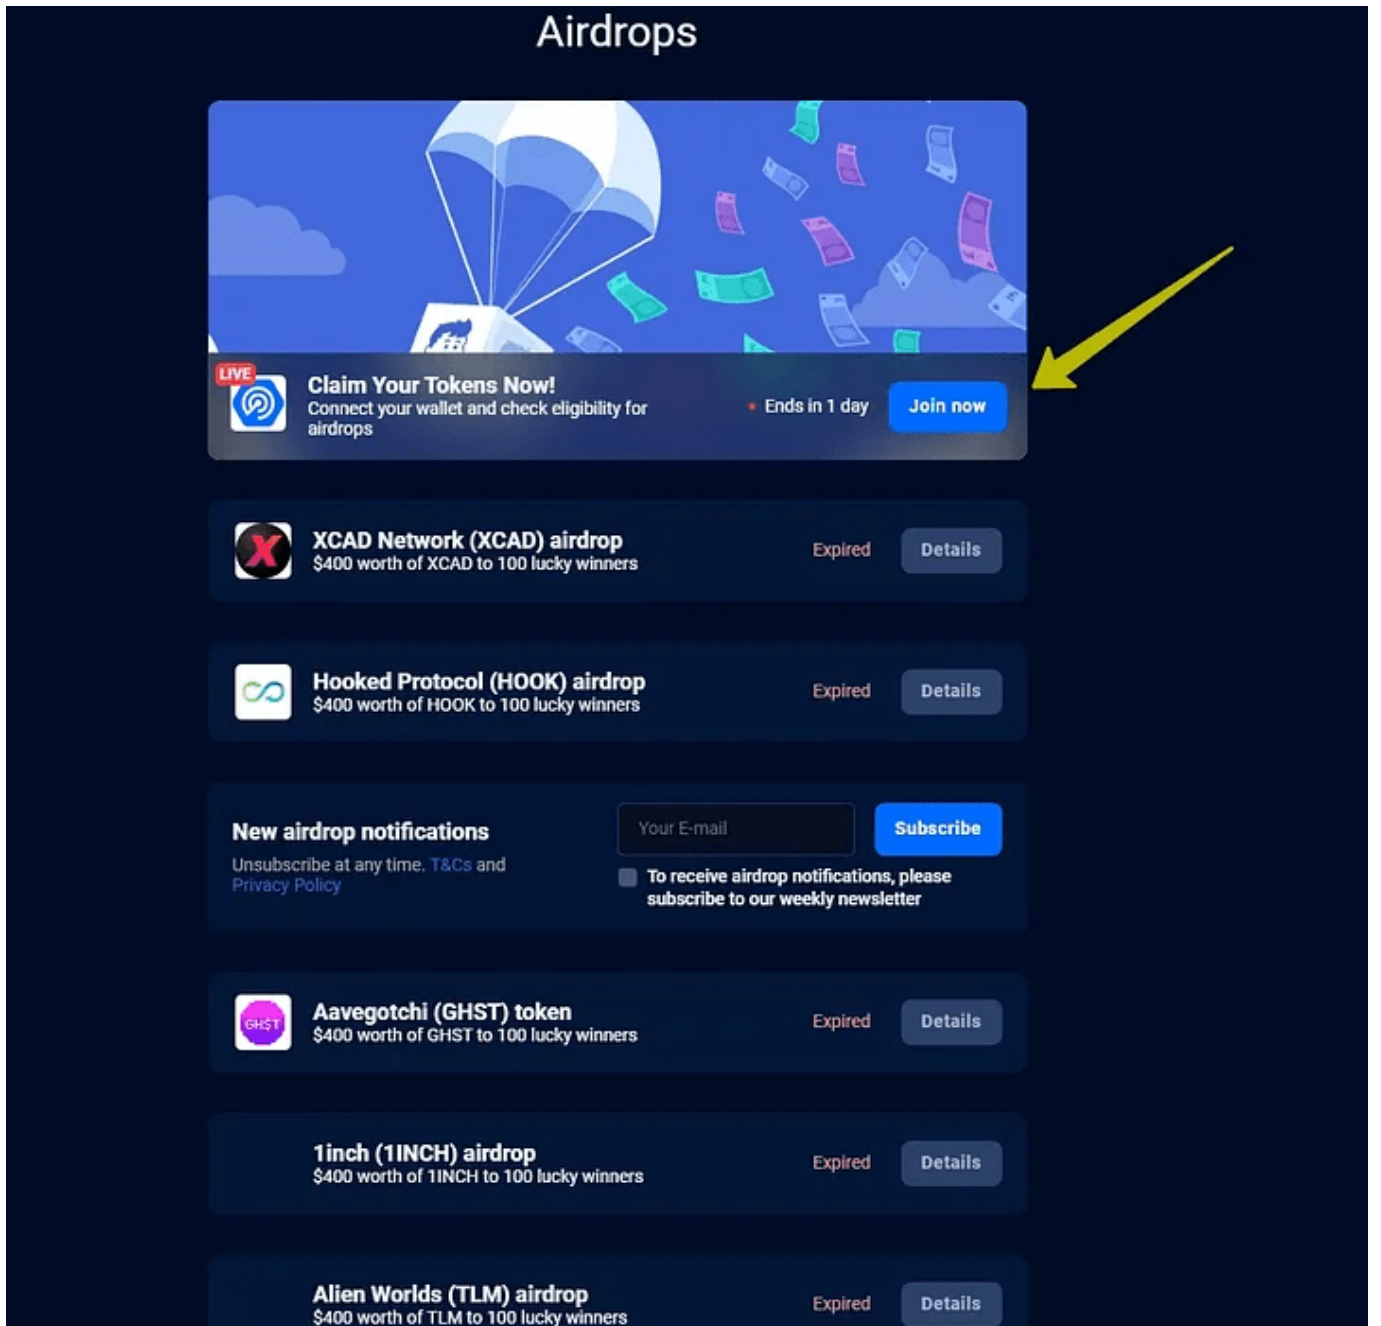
Airdrops

LIVE

Claim Your Tokens Now!
Connect your wallet and check eligibility for airdrops

Ends in 1 day

Join now

XCAD Network (XCAD) airdrop
$400 worth of XCAD to 100 lucky winners

Expired

Details

Hooked Protocol (HOOK) airdrop
$400 worth of HOOK to 100 lucky winners

Expired

Details

New airdrop notifications
Unsubscribe at any time. T&Cs and Privacy Policy

Your E-mail

Subscribe

To receive airdrop notifications, please subscribe to our weekly newsletter

GHST

Aavegotchi (GHST) token
$400 worth of GHST to 100 lucky winners

Expired

Details

1inch (1INCH) airdrop
$400 worth of 1INCH to 100 lucky winners

Expired

Details

Alien Worlds (TLM) airdrop
$400 worth of TLM to 100 lucky winners

Expired

Details